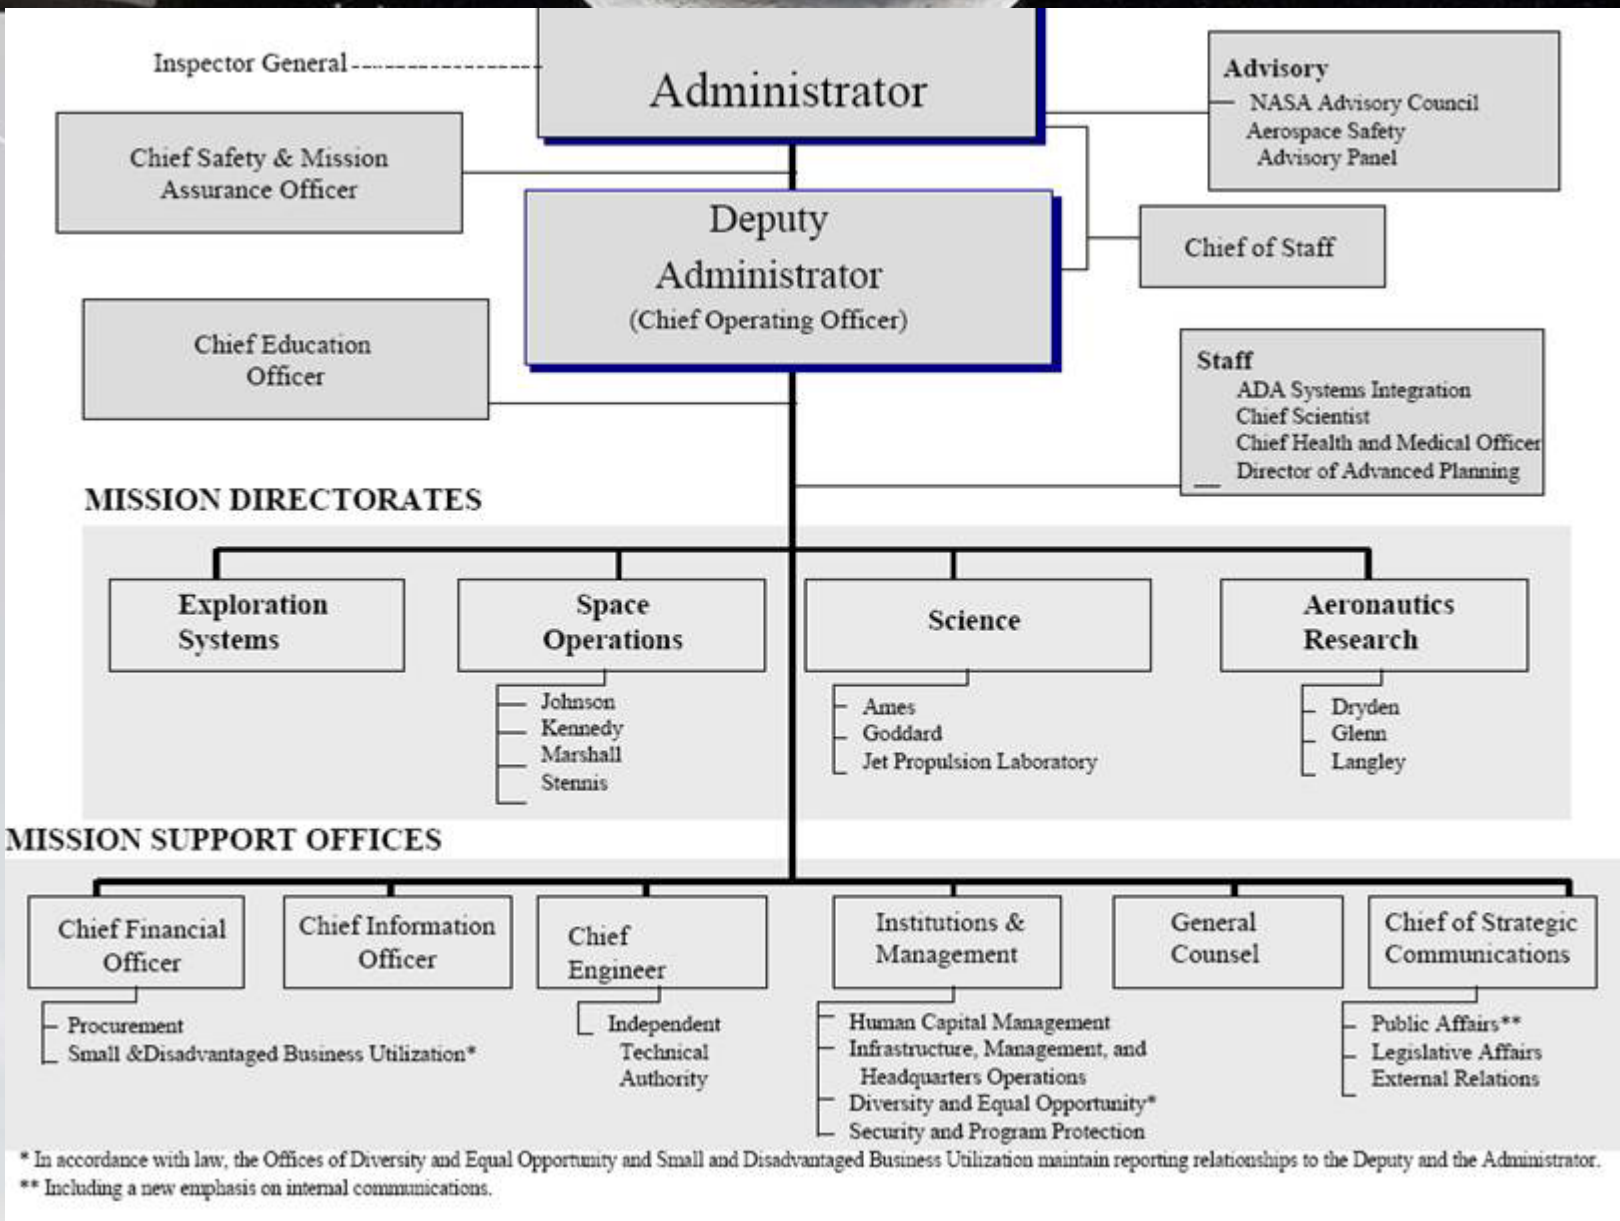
Inspector General

Administrator

Advisory
NASA Advisory Council
Aerospace Safety Advisory Panel

Chief Safety & Mission Assurance Officer

Deputy Administrator
(Chief Operating Officer)

Chief of Staff

Chief Education Officer

Staff
ADA Systems Integration
Chief Scientist
Chief Health and Medical Officer
Director of Advanced Planning

MISSION DIRECTORATES

Exploration Systems

Space Operations
Johnson
Kennedy
Marshall
Stennis

Science
Ames
Goddard
Jet Propulsion Laboratory

Aeronautics Research
Dryden
Glenn
Langley

MISSION SUPPORT OFFICES

Chief Financial Officer
Procurement
Small &Disadvantaged Business Utilization*

Chief Information Officer

Chief Engineer
Independent Technical Authority

Institutions & Management
Human Capital Management
Infrastructure, Management, and Headquarters Operations
Diversity and Equal Opportunity*
Security and Program Protection

General Counsel

Chief of Strategic Communications
Public Affairs**
Legislative Affairs
External Relations

* In accordance with law, the Offices of Diversity and Equal Opportunity and Small and Disadvantaged Business Utilization maintain reporting relationships to the Deputy and the Administrator.
** Including a new emphasis on internal communications.